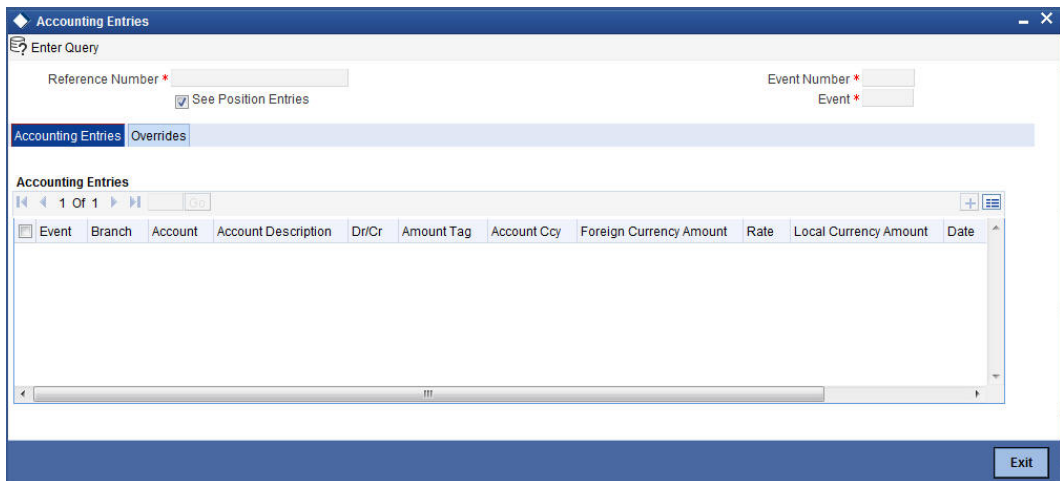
Accounting Entries

Enter Query

Reference Number *

See Position Entries

Event Number *

Event *

Accounting Entries | Overrides

Accounting Entries

1 Of 1 Go

| Event | Branch | Account | Account Description | Dr/Cr | Amount Tag | Account Ccy | Foreign Currency Amount | Rate | Local Currency Amount | Date |
|---|---|---|---|---|---|---|---|---|---|---|

Exit